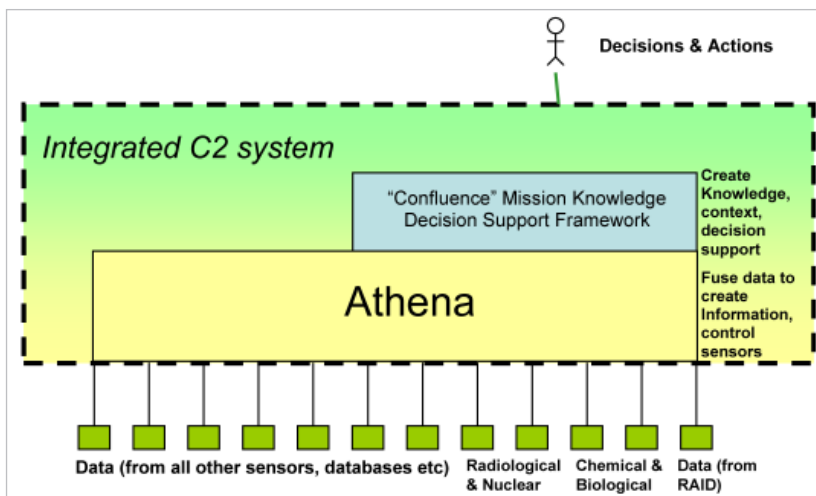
Decisions & Actions

Integrated C2 system

"Confluence" Mission Knowledge Decision Support Framework

Create Knowledge, context, decision support

Athena

Fuse data to create Information, control sensors

Data (from all other sensors, databases etc)

Radiological & Nuclear

Chemical & Biological

Data (from RAID)